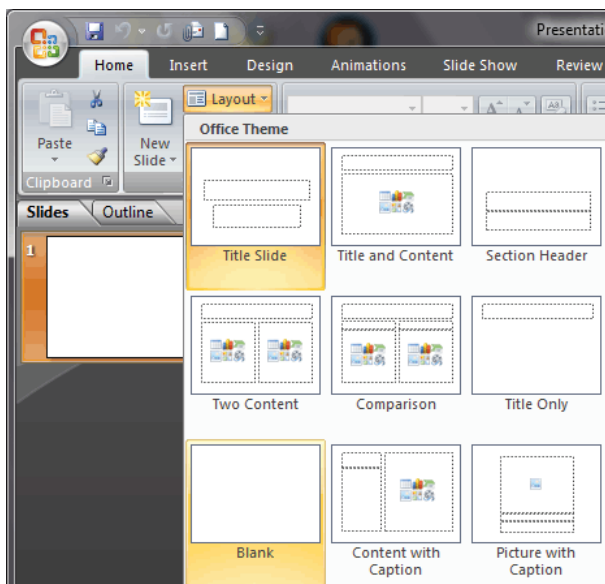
Presentati

Home Insert Design Animations Slide Show Review

Paste

New Slide

Layout

Clipboard

Slides Outline

1

Office Theme

Title Slide

Title and Content

Section Header

Two Content

Comparison

Title Only

Blank

Content with Caption

Picture with Caption